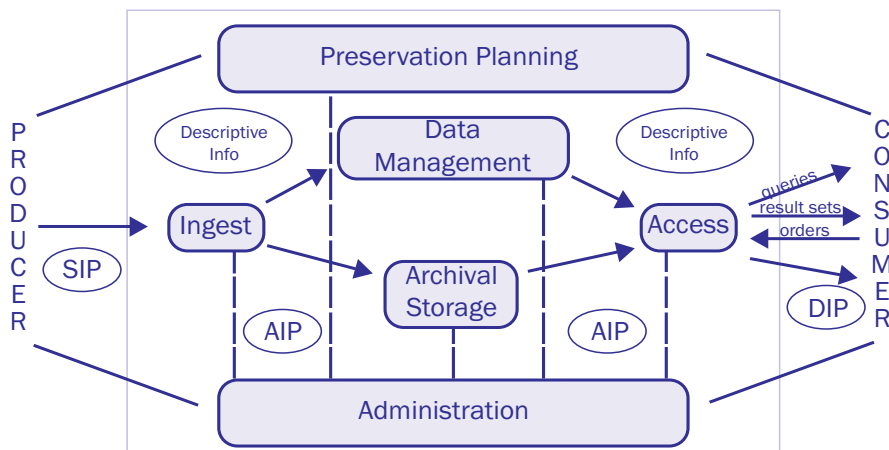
Preservation Planning

P
R
O
D
U
C
E
R

Descriptive Info

Data Management

Descriptive Info

C
O
N
S
U
M
E
R

queries
result sets
orders

Ingest

Access

SIP

Archival Storage

DIP

AIP

AIP

Administration